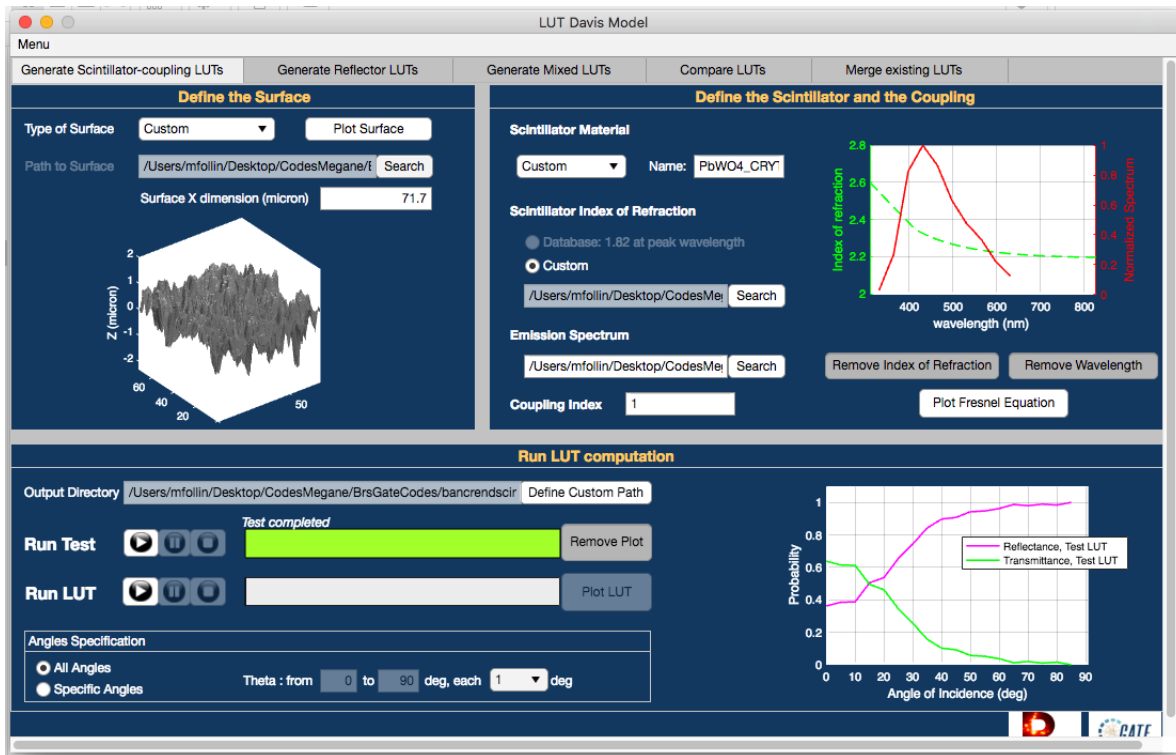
LUT Davis Model

Menu

Generate Scintillator-coupling LUTs | Generate Reflector LUTs | Generate Mixed LUTs | Compare LUTs | Merge existing LUTs

Define the Surface

Type of Surface Custom Plot Surface

Path to Surface /Users/mfollin/Desktop/CodesMegane/E Search

Surface X dimension (micron) 71.7

2
1
0
-1
-2
Z (micron)
60
40
20
50

Define the Scintillator and the Coupling

Scintillator Material

Custom Name: PbWO4_CRYT

Scintillator Index of Refraction

Database: 1.82 at peak wavelength

Custom

/Users/mfollin/Desktop/CodesMeg Search

Emission Spectrum

/Users/mfollin/Desktop/CodesMeg Search

Coupling Index 1

2.8
2.6
2.4
2.2
2
Index of refraction
1
0.8
0.6
0.4
0.2
0
Normalized Spectrum
400 500 600 700 800
wavelength (nm)

Remove Index of Refraction Remove Wavelength

Plot Fresnel Equation

Run LUT computation

Output Directory /Users/mfollin/Desktop/CodesMegane/BrsGateCodes/bancrendscir Define Custom Path

Test completed

Run Test Remove Plot

Run LUT Plot LUT

Angles Specification

All Angles

Specific Angles

Theta : from 0 to 90 deg, each 1 deg

1
0.8
0.6
0.4
0.2
0
Probability
0 10 20 30 40 50 60 70 80 90
Angle of Incidence (deg)

Reflectance, Test LUT
Transmittance, Test LUT

GATE